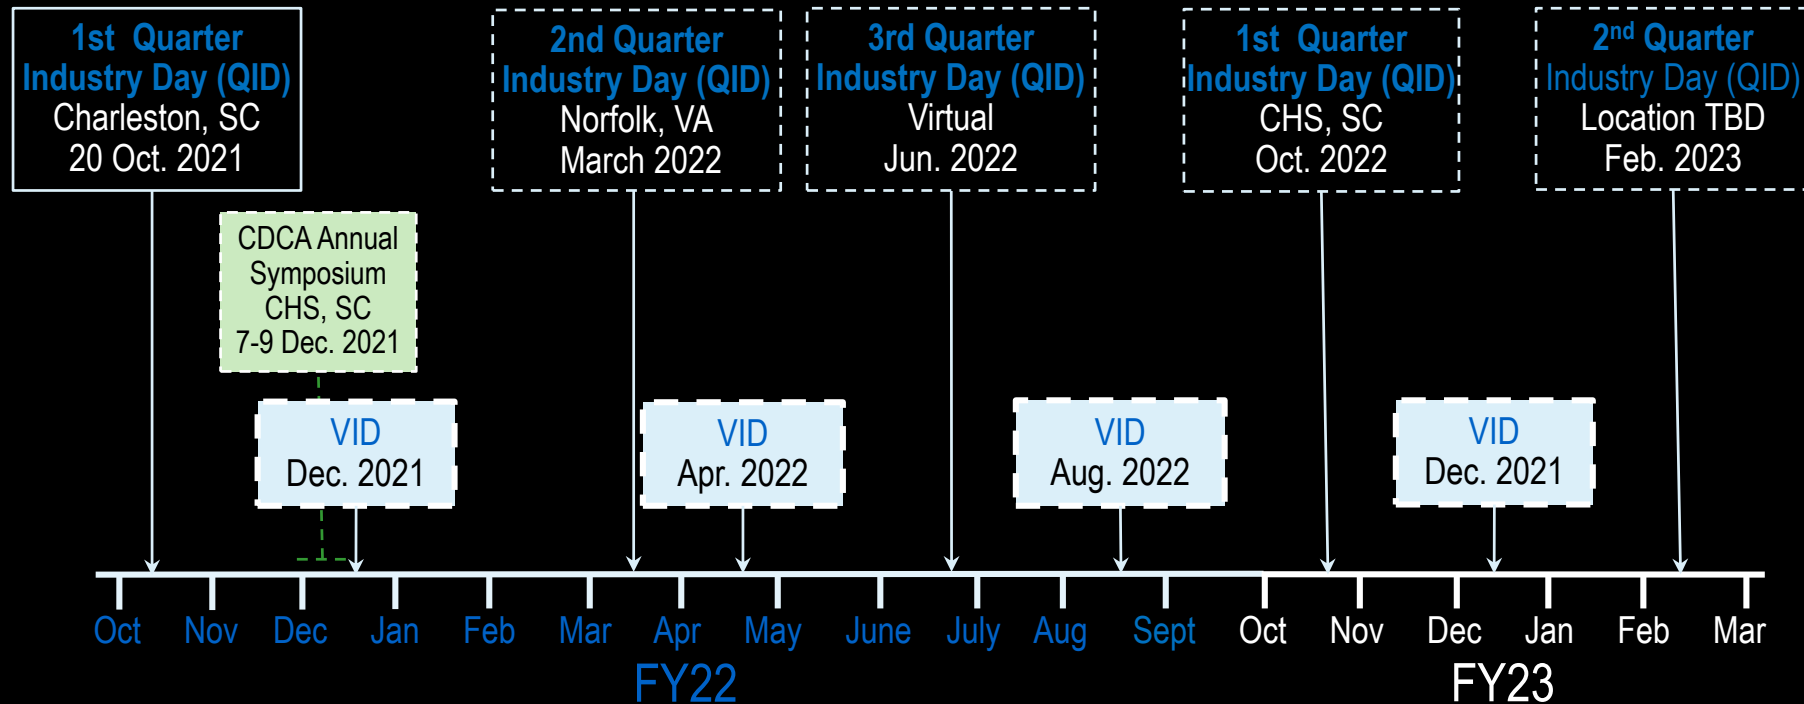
1st Quarter Industry Day (QID) Charleston, SC 20 Oct. 2021

2nd Quarter Industry Day (QID) Norfolk, VA March 2022

3rd Quarter Industry Day (QID) Virtual Jun. 2022

1st Quarter Industry Day (QID) CHS, SC Oct. 2022

2$^{nd}$ Quarter Industry Day (QID) Location TBD Feb. 2023

CDCA Annual Symposium CHS, SC 7-9 Dec. 2021

VID Dec. 2021

VID Apr. 2022

VID Aug. 2022

VID Dec. 2021

Oct Nov Dec Jan Feb Mar Apr May June July Aug Sept Oct Nov Dec Jan Feb Mar

FY22

FY23